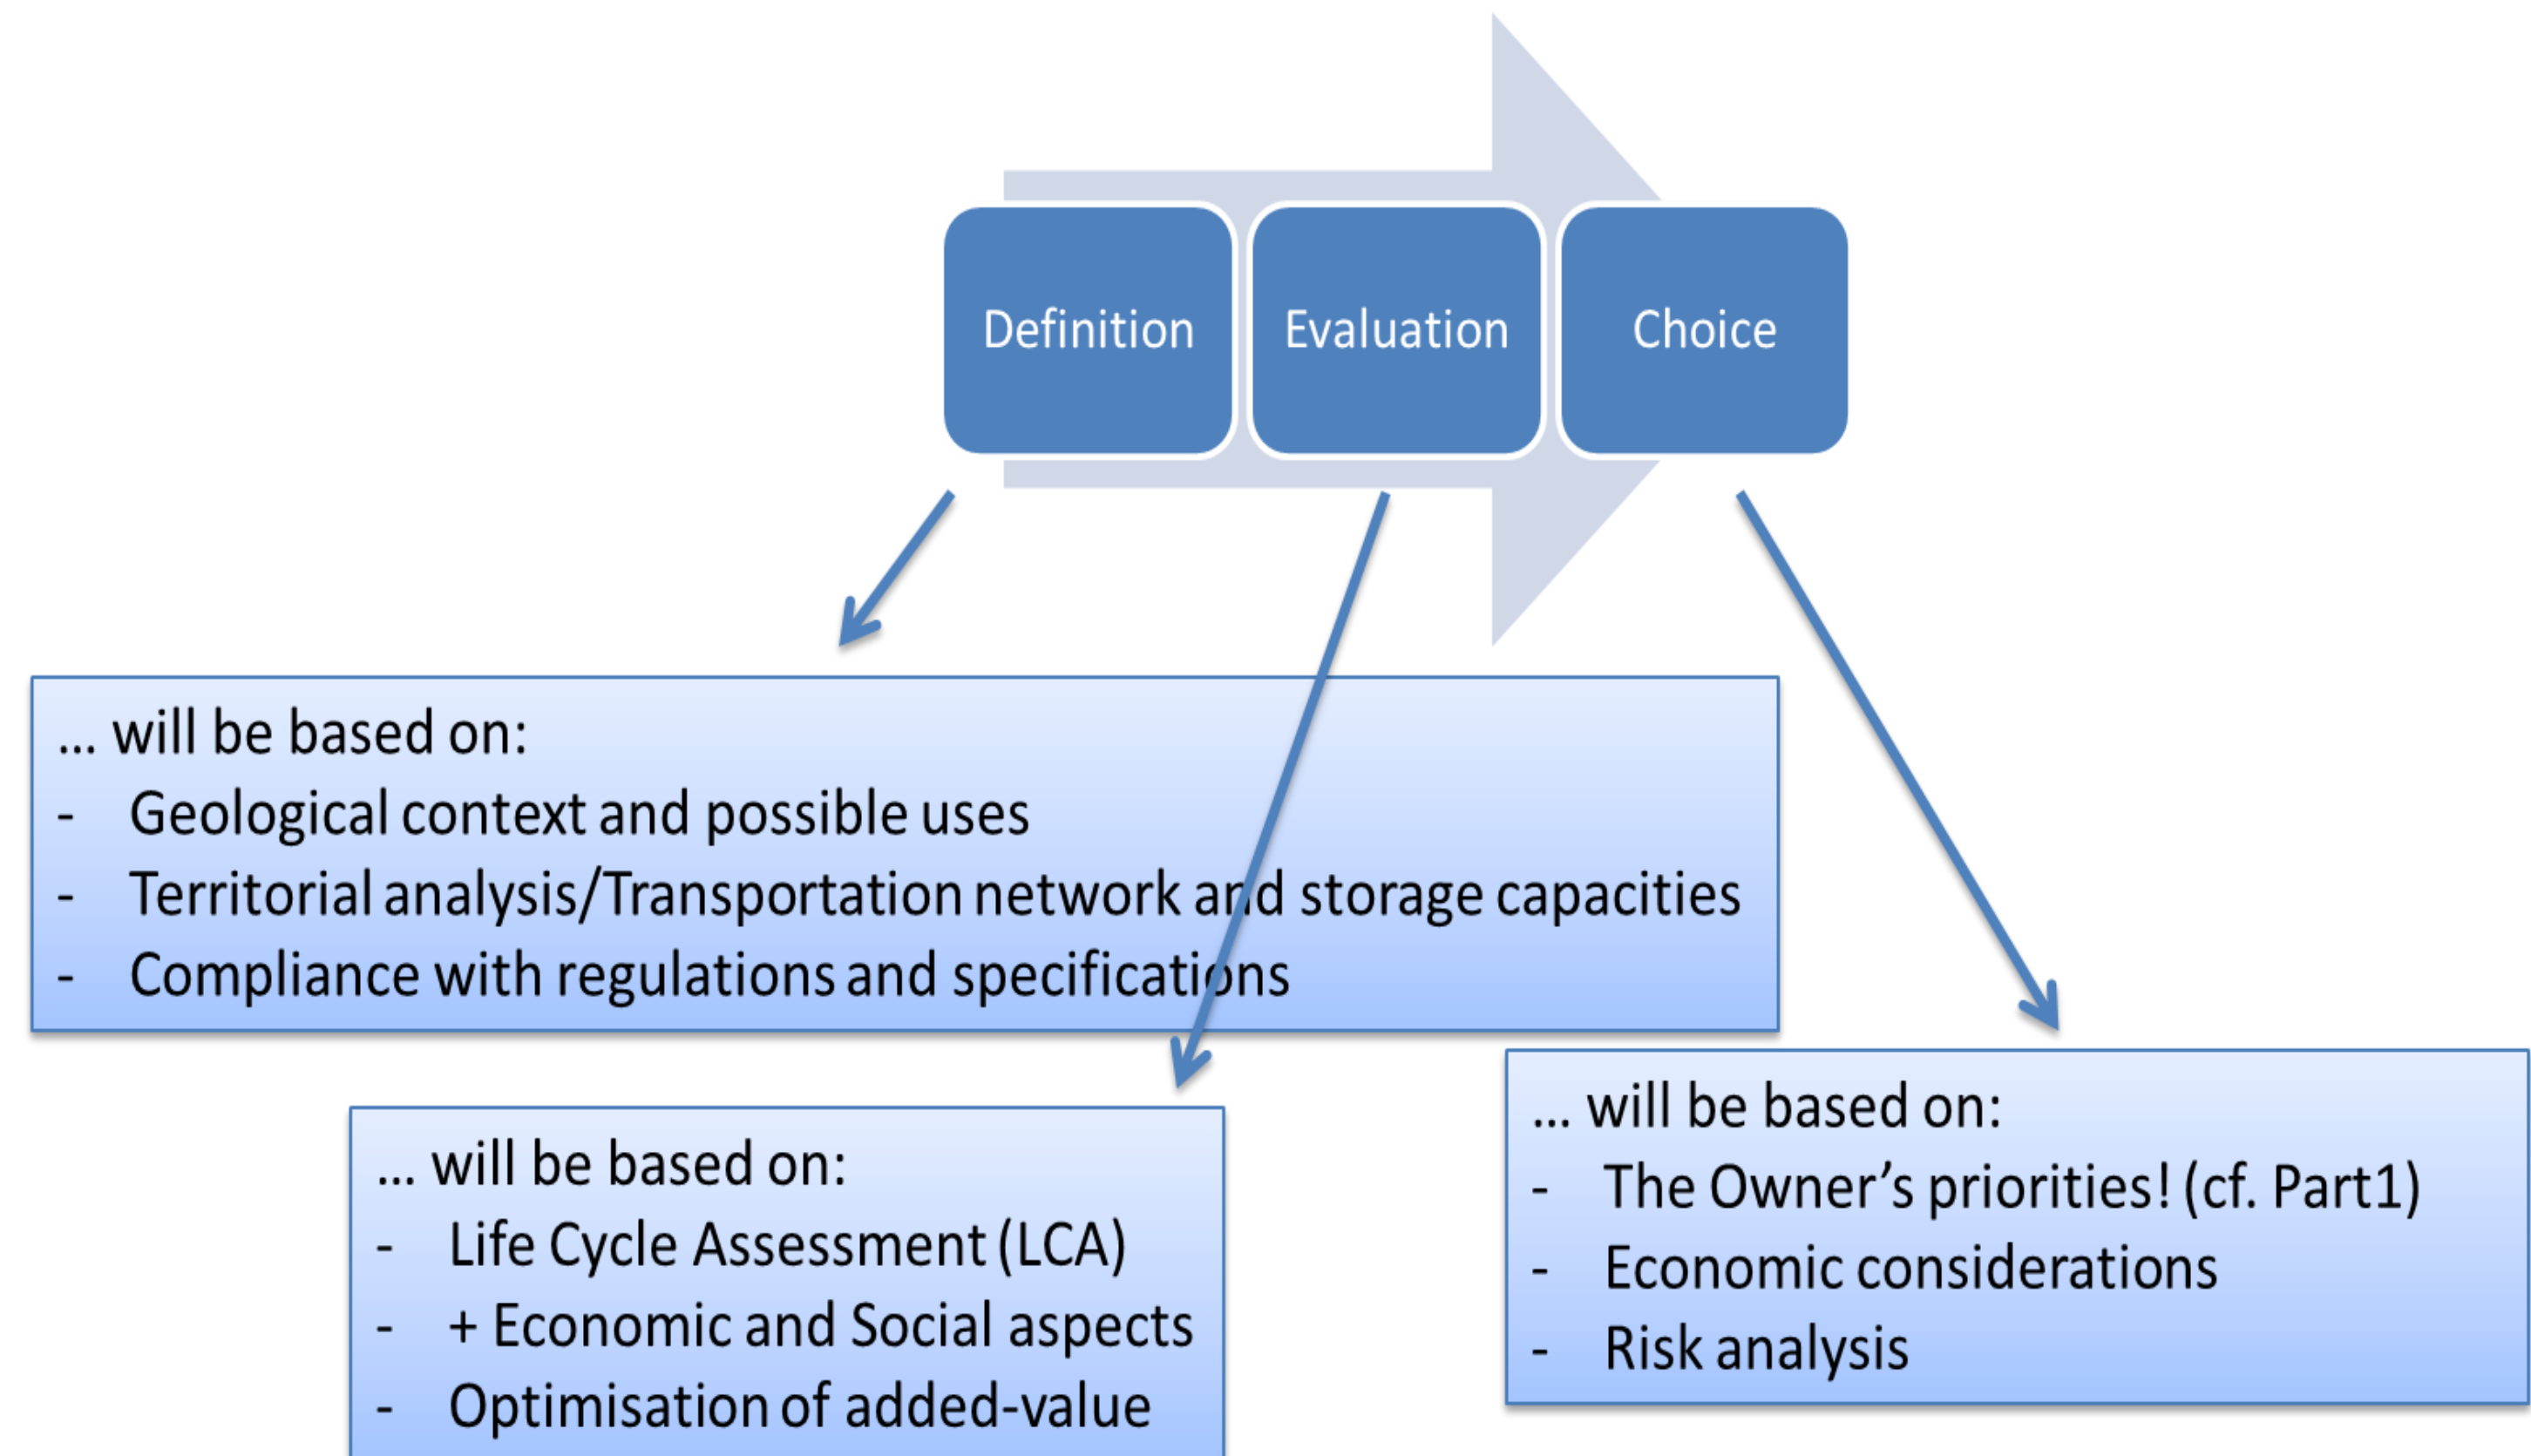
Definition

Evaluation

Choice

… will be based on:
- Geological context and possible uses
- Territorial analysis/Transportation network and storage capacities
- Compliance with regulations and specifications

… will be based on:
- Life Cycle Assessment (LCA)
- + Economic and Social aspects
- Optimisation of added-value

… will be based on:
- The Owner’s priorities! (cf. Part1)
- Economic considerations
- Risk analysis